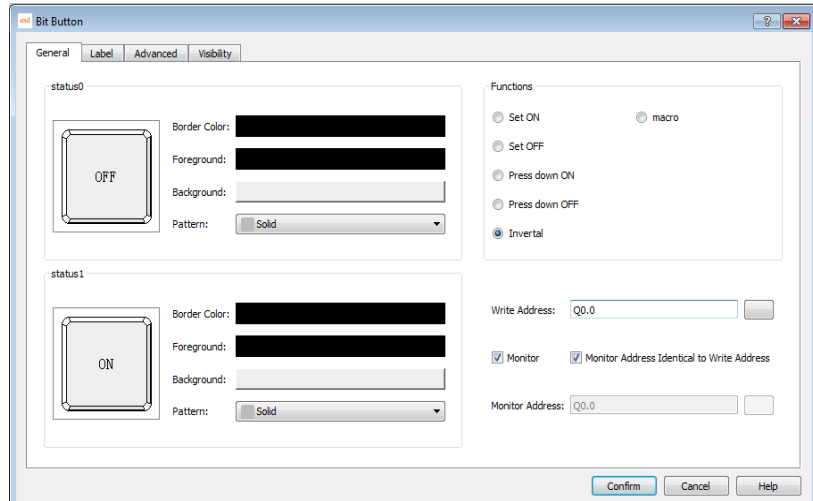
Bit Button

?

General | Label | Advanced | Visibility

status0

OFF

Border Color:

Foreground:

Background:

Pattern: Solid

Functions

Set ON

macro

Set OFF

Press down ON

Press down OFF

Invertal

status1

ON

Border Color:

Foreground:

Background:

Pattern: Solid

Write Address: Q0.0

Monitor

Monitor Address Identical to Write Address

Monitor Address: Q0.0

Confirm

Cancel

Help